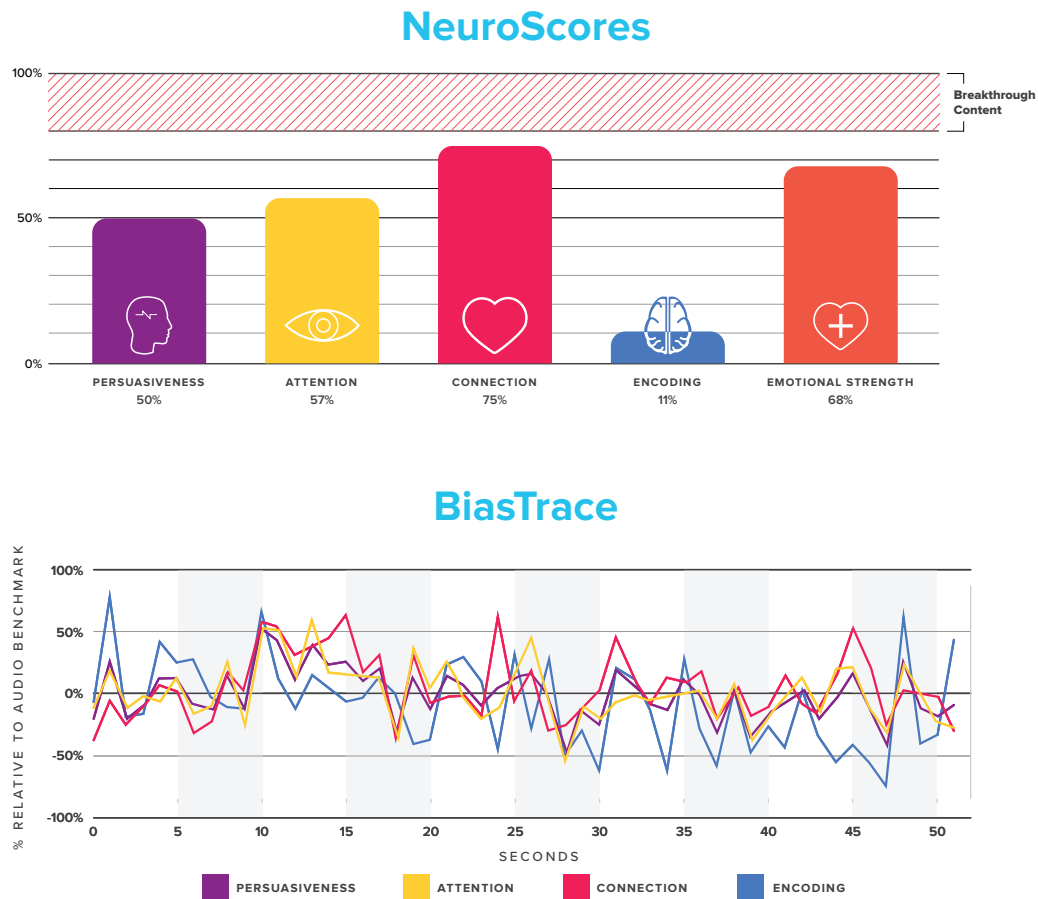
NeuroScores

100%

50%

0%

Breakthrough Content

PERSUASIVENESS
50%

ATTENTION
57%

CONNECTION
75%

ENCODING
11%

EMOTIONAL STRENGTH
68%

BiasTrace

% RELATIVE TO AUDIO BENCHMARK

100%
50%
0%
-50%
-100%

0 5 10 15 20 25 30 35 40 45 50

SECONDS

PERSUASIVENESS ATTENTION CONNECTION ENCODING